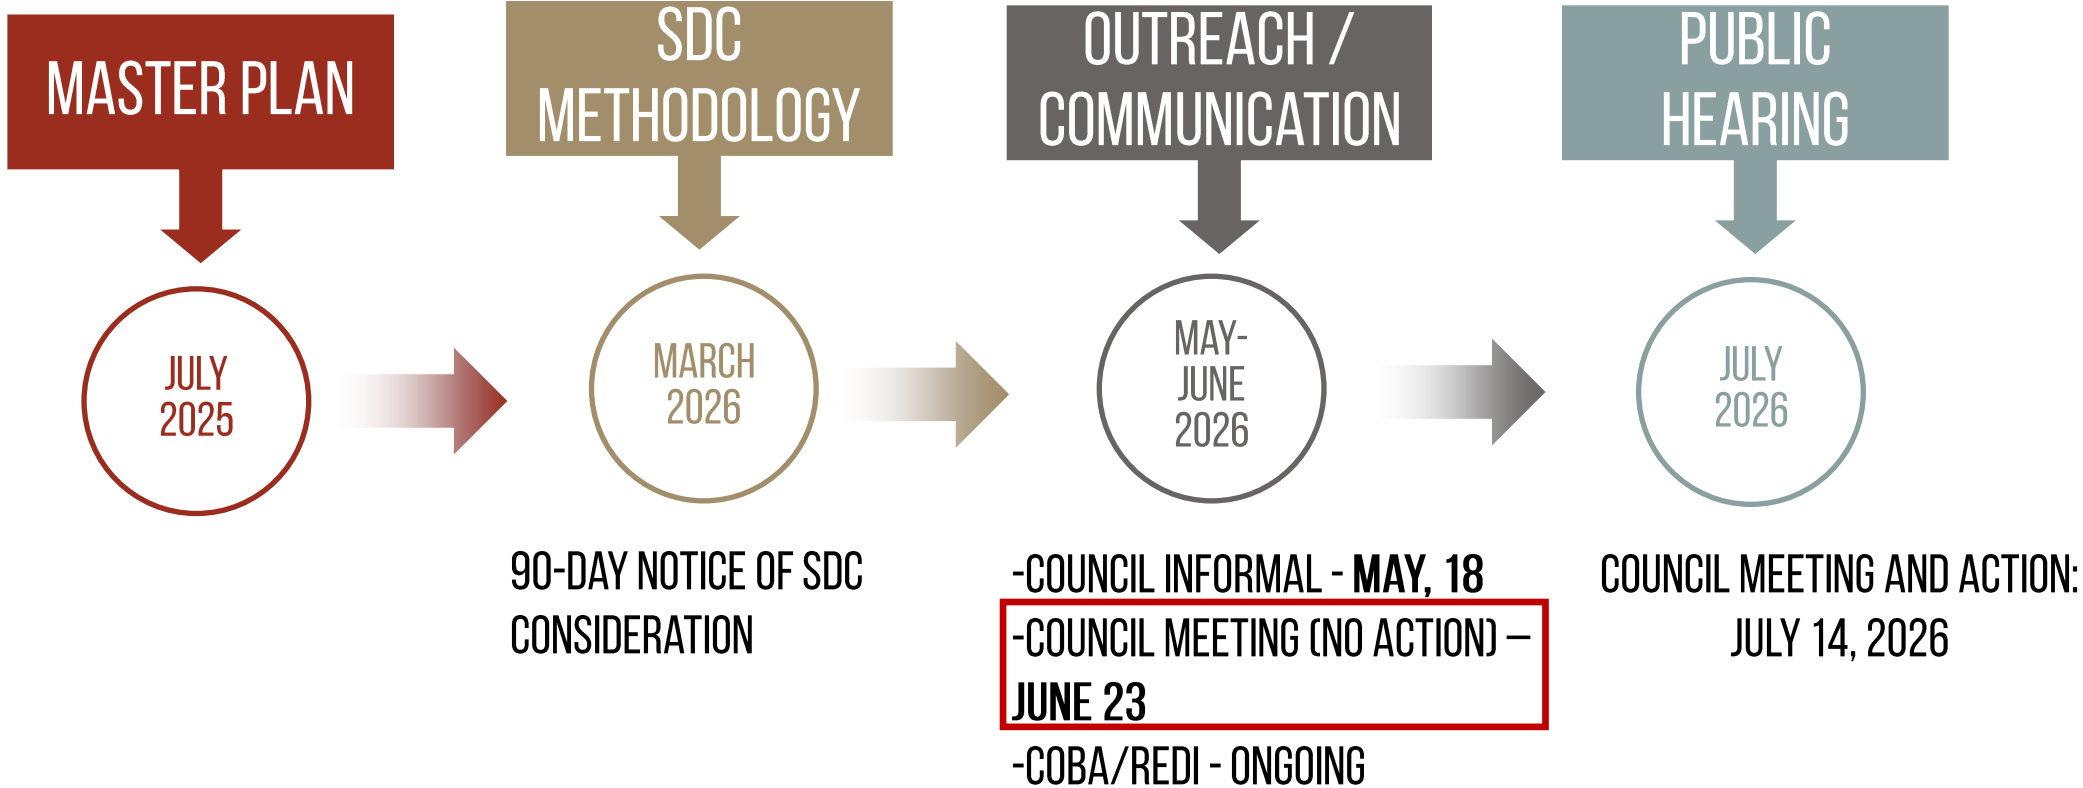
MASTER PLAN

JULY 2025

SDC METHODOLOGY

MARCH 2026

90-DAY NOTICE OF SDC CONSIDERATION

OUTREACH / COMMUNICATION

MAY-JUNE 2026

-COUNCIL INFORMAL - **MAY, 18**

-COUNCIL MEETING (NO ACTION) – **JUNE 23**

-COBA/REDI - ONGOING

PUBLIC HEARING

JULY 2026

COUNCIL MEETING AND ACTION: JULY 14, 2026